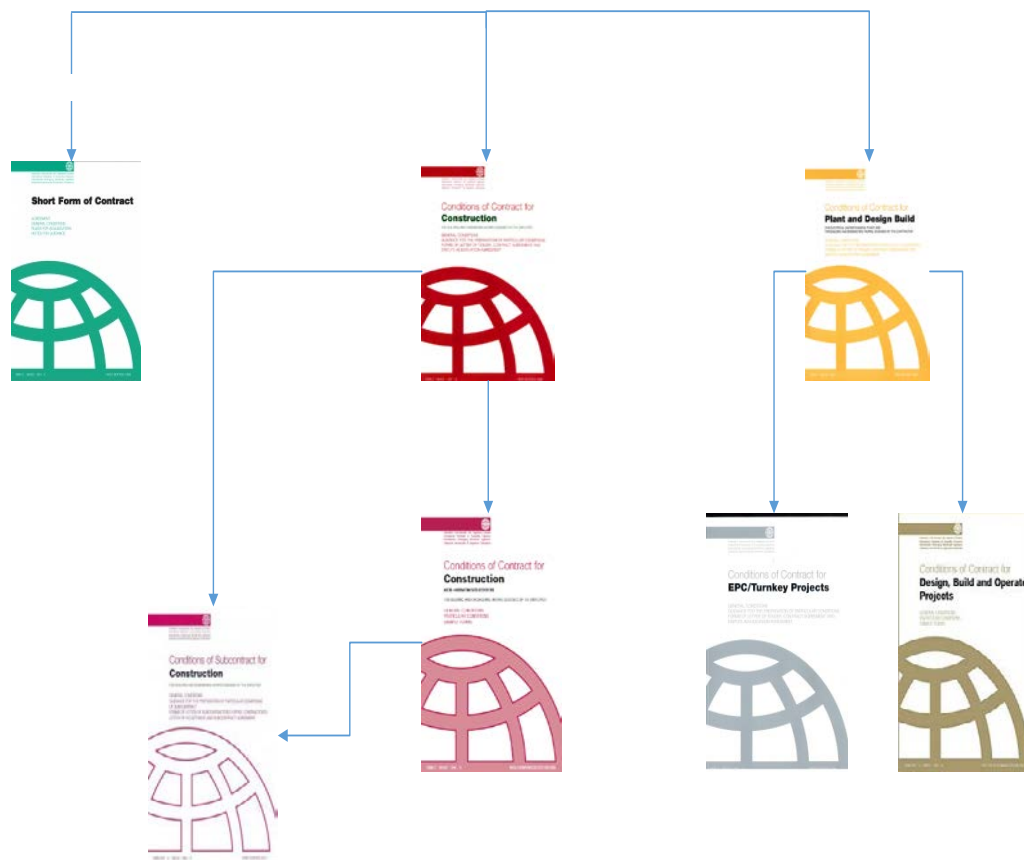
Short Form of Contract

Conditions of Contract for
Construction

Conditions of Contract for
Plant and Design Build

Conditions of Subcontract for
Construction

Conditions of Contract for
Construction

Conditions of Contract for
EPC/Turnkey Projects

Conditions of Contract for
Design, Build and Operate Projects